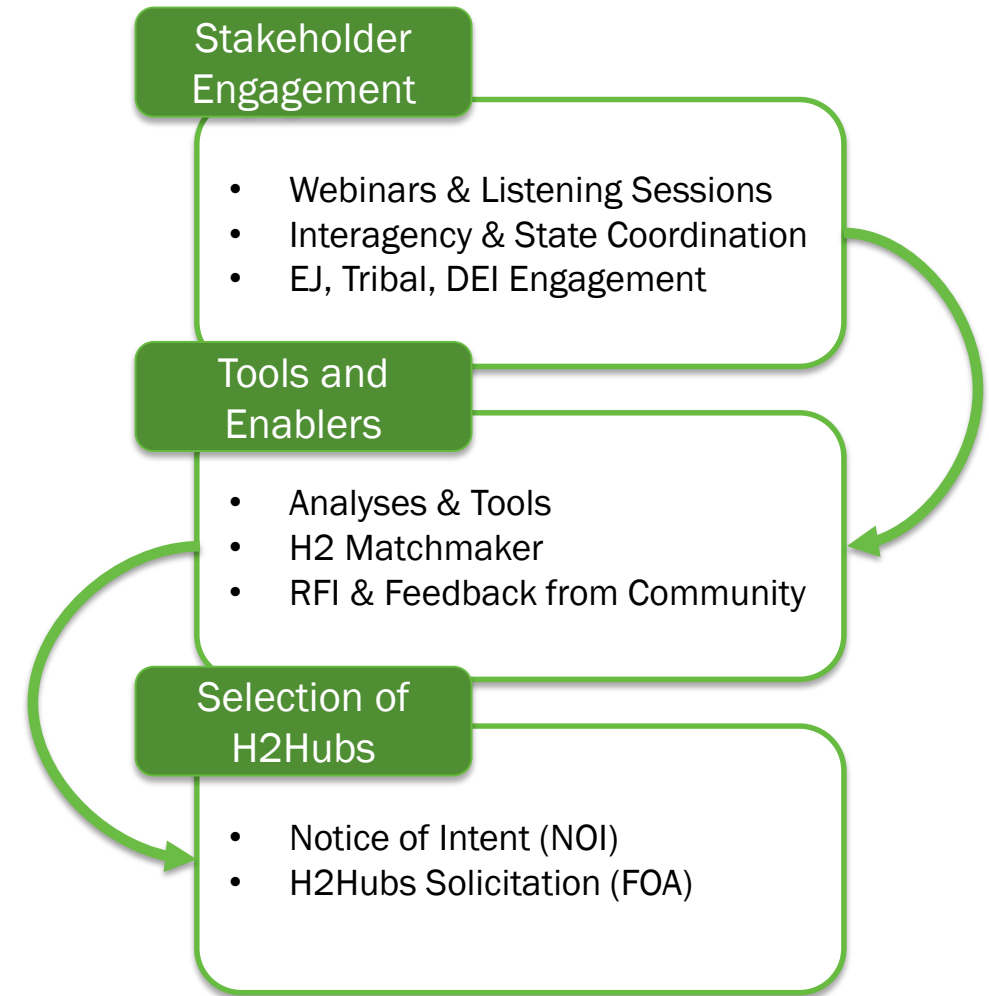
Stakeholder Engagement

- Webinars & Listening Sessions
- Interagency & State Coordination
- EJ, Tribal, DEI Engagement

Tools and Enablers

- Analyses & Tools
- H2 Matchmaker
- RFI & Feedback from Community

Selection of H2Hubs

- Notice of Intent (NOI)
- H2Hubs Solicitation (FOA)